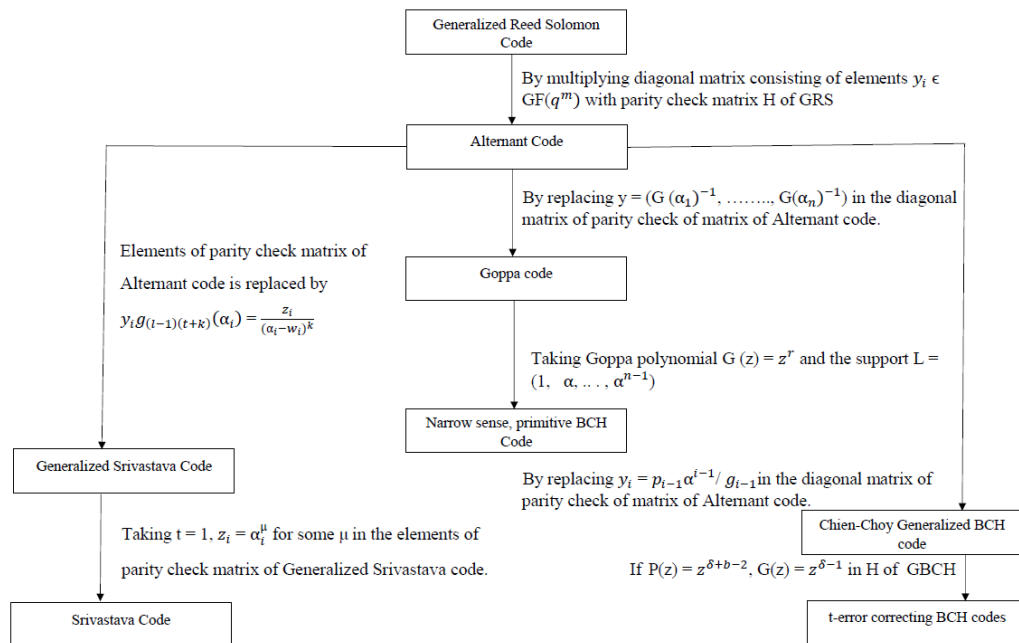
Generalized Reed Solomon Code

By multiplying diagonal matrix consisting of elements $y_i \in GF(q^m)$ with parity check matrix H of GRS

Alternant Code

By replacing y = (G $(\alpha_1)^{-1}$, ……., G$(\alpha_n)^{-1}$) in the diagonal matrix of parity check of matrix of Alternant code.

Elements of parity check matrix of Alternant code is replaced by $y_i g_{(l-1)(t+k)}(\alpha_i) = \frac{z_i}{(\alpha_i - w_i)^k}$

Goppa code

Taking Goppa polynomial G (z) = $z^r$ and the support L = (1, α, .. , $\alpha^{n-1}$)

Narrow sense, primitive BCH Code

Generalized Srivastava Code

By replacing $y_i = p_{i-1}\alpha^{i-1}/ g_{i-1}$in the diagonal matrix of parity check of matrix of Alternant code.

Taking t = 1, $z_i = \alpha_i^{\mu}$ for some μ in the elements of parity check matrix of Generalized Srivastava code.

Chien-Choy Generalized BCH code

If P(z) = $z^{\delta+b-2}$, G(z) = $z^{\delta-1}$ in H of GBCH

Srivastava Code

t-error correcting BCH codes